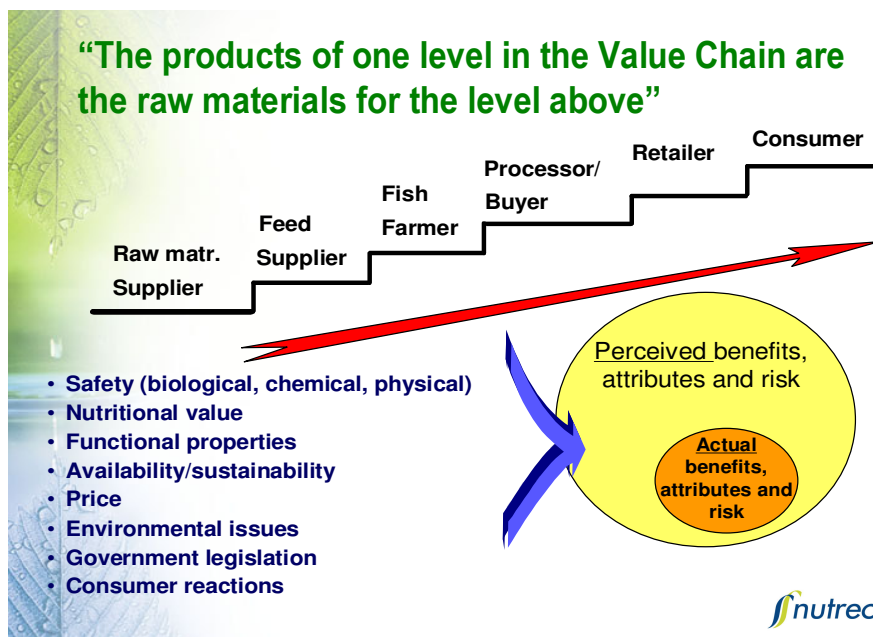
“The products of one level in the Value Chain are the raw materials for the level above”

Raw matr. Supplier

Feed Supplier

Fish Farmer

Processor/ Buyer

Retailer

Consumer

- Safety (biological, chemical, physical)
- Nutritional value
- Functional properties
- Availability/sustainability
- Price
- Environmental issues
- Government legislation
- Consumer reactions

Perceived benefits, attributes and risk

Actual benefits, attributes and risk

nutrec